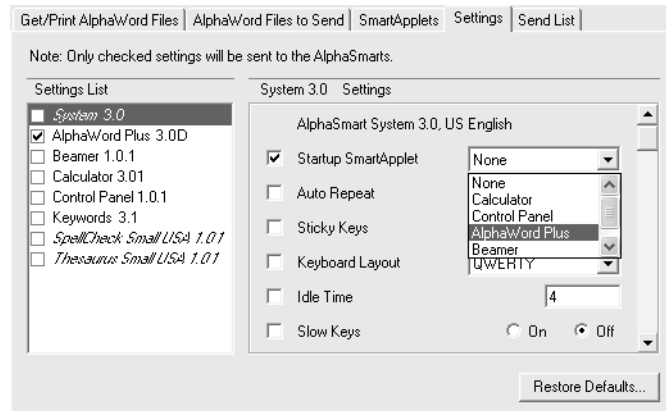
Get/Print AlphaWord Files | AlphaWord Files to Send | SmartApplets | Settings | Send List

Note: Only checked settings will be sent to the AlphaSmarts.

Settings List

System 3.0
AlphaWord Plus 3.0D
Beamer 1.0.1
Calculator 3.01
Control Panel 1.0.1
Keywords 3.1
SpellCheck Small USA 1.01
Thesaurus Small USA 1.01

System 3.0 Settings

AlphaSmart System 3.0, US English

Startup SmartApplet
None

None
Calculator
Control Panel
AlphaWord Plus
Beamer

Auto Repeat

Sticky Keys

Keyboard Layout
QWERTY

Idle Time
4

Slow Keys
On
Off

Restore Defaults...